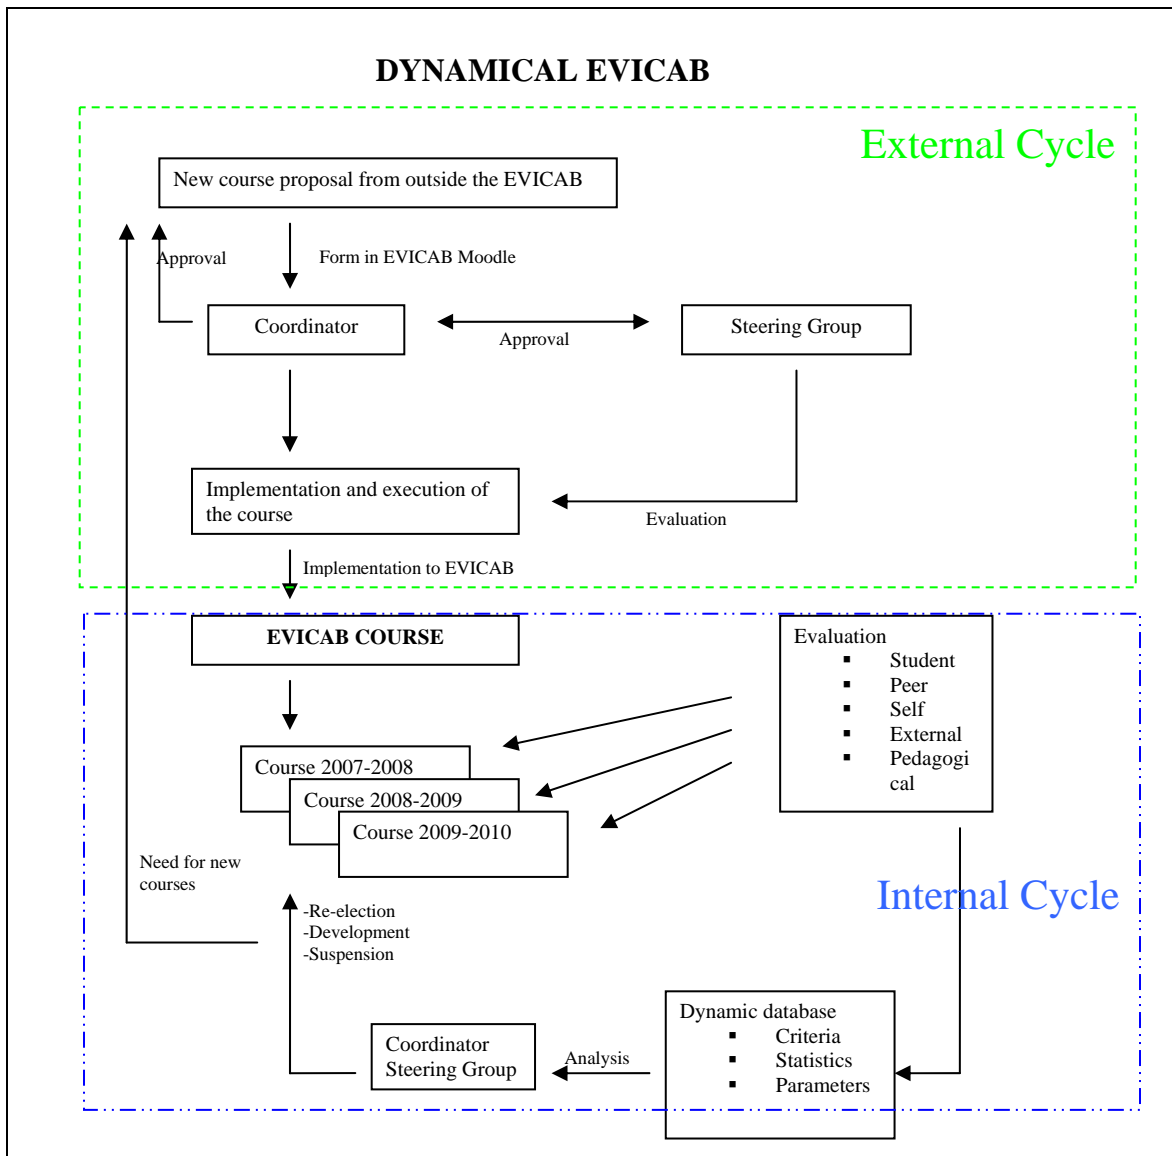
DYNAMICAL EVICAB

External Cycle

New course proposal from outside the EVICAB

Approval

Form in EVICAB Moodle

Coordinator

Approval

Steering Group

Implementation and execution of the course

Evaluation

Implementation to EVICAB

EVICAB COURSE

Evaluation
- Student
- Peer
- Self
- External
- Pedagogical

Course 2007-2008

Course 2008-2009

Course 2009-2010

Need for new courses

Internal Cycle

-Re-election
-Development
-Suspension

Coordinator
Steering Group

Analysis

Dynamic database
- Criteria
- Statistics
- Parameters